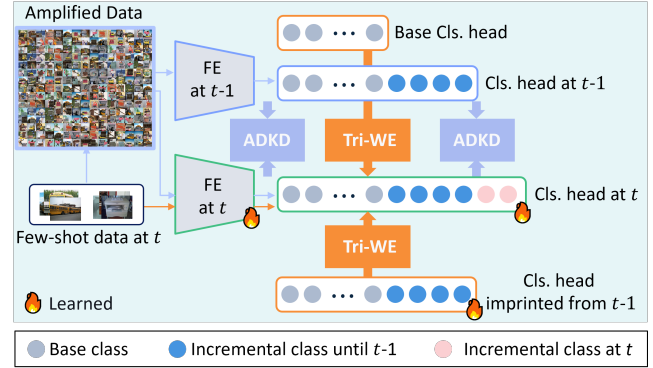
Amplified Data

FE at $t$-1

Base Cls. head

Cls. head at $t$-1

ADKD

Tri-WE

ADKD

FE at $t$

Cls. head at $t$

Few-shot data at $t$

Tri-WE

Cls. head imprinted from $t$-1

Learned

Base class

Incremental class until $t$-1

Incremental class at $t$